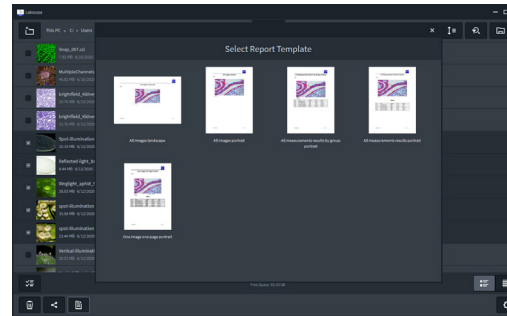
Labscope

This PC › C: › Users

Select Report Template

Snap_097.czi

MultipleChannels

brightfield_Kidne

brightfield_Kidne

Spot-illumination

Reflected light_b

Brightfield_aphid

spot-illumination

spot-illumination

Vertical-illuminat

All images landscape

All images portrait

All measurements results by groups portrait

All measurements results portrait

One image one page portrait

Free Space: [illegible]